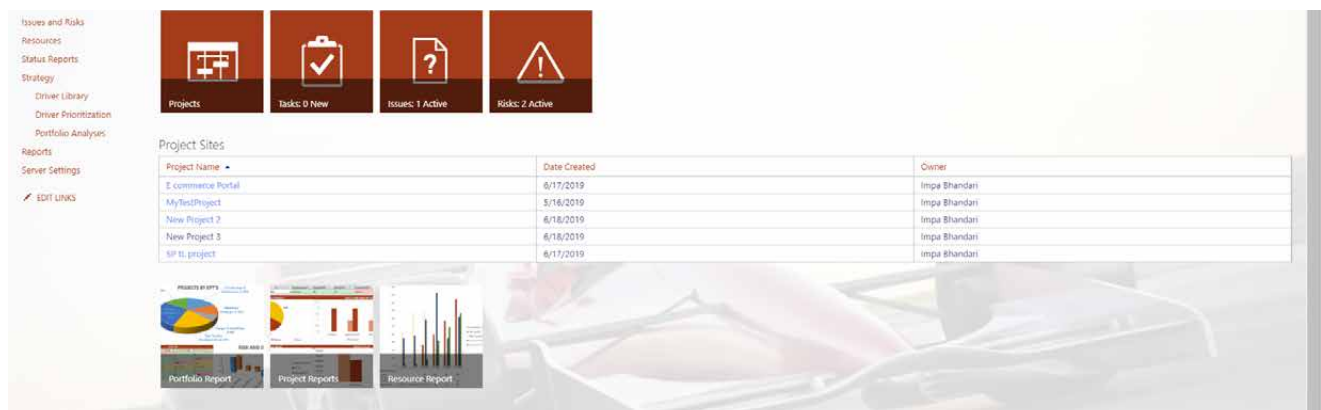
Issues and Risks
Resources
Status Reports
Strategy
Driver Library
Driver Prioritization
Portfolio Analyses
Reports
Server Settings
EDIT LINKS

Projects
Tasks: 0 New
Issues: 1 Active
Risks: 2 Active

Project Sites

| Project Name ▲ | Date Created | Owner |
|---|---|---|
| E commerce Portal | 6/17/2019 | Impa Bhandari |
| MyTestProject | 5/16/2019 | Impa Bhandari |
| New Project 2 | 6/18/2019 | Impa Bhandari |
| New Project 3 | 6/18/2019 | Impa Bhandari |
| SP tl. project | 6/17/2019 | Impa Bhandari |

PROJECTS BY EPT'S
Portfolio Report
Project Reports
Resource Report